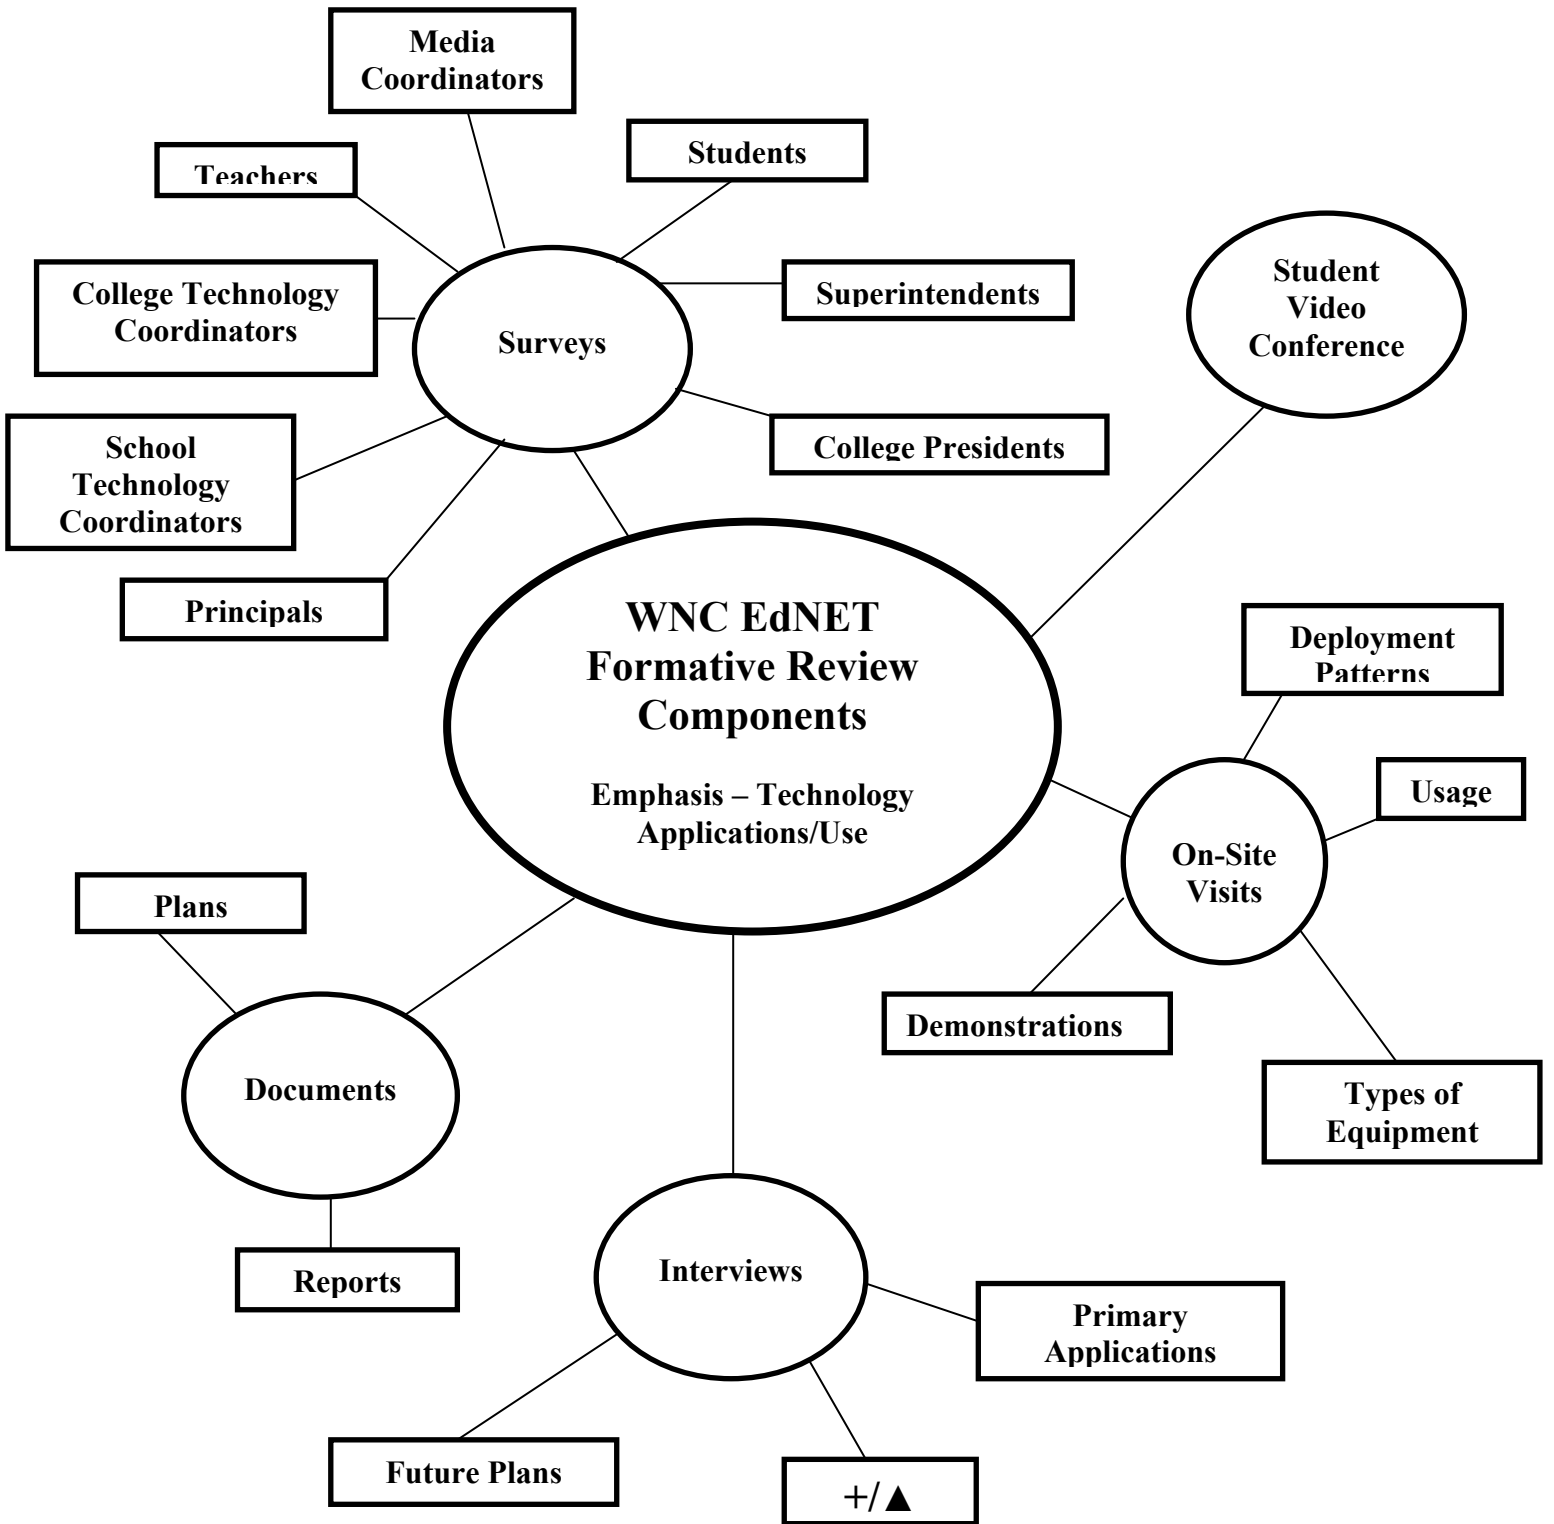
Media Coordinators

Teachers

Students

College Technology Coordinators

Surveys

Superintendents

Student Video Conference

School Technology Coordinators

College Presidents

Principals

WNC EdNET Formative Review Components

Emphasis – Technology Applications/Use

Deployment Patterns

Usage

On-Site Visits

Plans

Demonstrations

Documents

Types of Equipment

Reports

Interviews

Primary Applications

Future Plans

+/▲